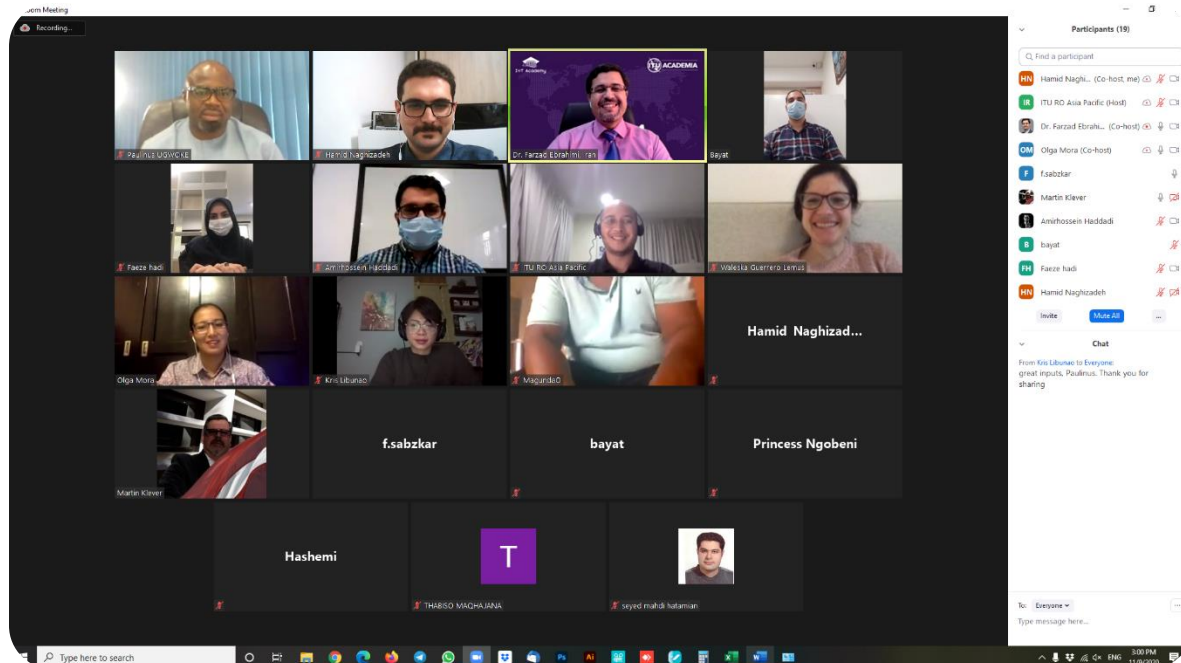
Zoom Meeting

Recording...

Paulinus UGWOKE

Hamid Naghizadeh

ICT Academy

ITU ACADEMIA

Dr. Farzad Ebrahimi, Iran

Bayat

Faeze hadi

Amirhossein Haddadi

ITU RO Asia Pacific

Waleska Guerrero Lemus

Olga Mora

Kris Libunao

Magunda0

Hamid Naghizad...

Martin Klever

f.sabzkar

bayat

Princess Ngobeni

Hashemi

T

THABISO MAQHAJANA

seyed mahdi hatamian

Participants (19)

Find a participant

HN Hamid Naghi... (Co-host, me)

IR ITU RO Asia Pacific (Host)

Dr. Farzad Ebrahi... (Co-host)

OM Olga Mora (Co-host)

F f.sabzkar

Martin Klever

Amirhossein Haddadi

B bayat

FH Faeze hadi

HN Hamid Naghizadeh

Invite

Mute All

...

Chat

From Kris Libunao to Everyone:
great inputs, Paulinus. Thank you for sharing

To: Everyone

Type message here...

Type here to search

ENG

3:00 PM

11/9/2020